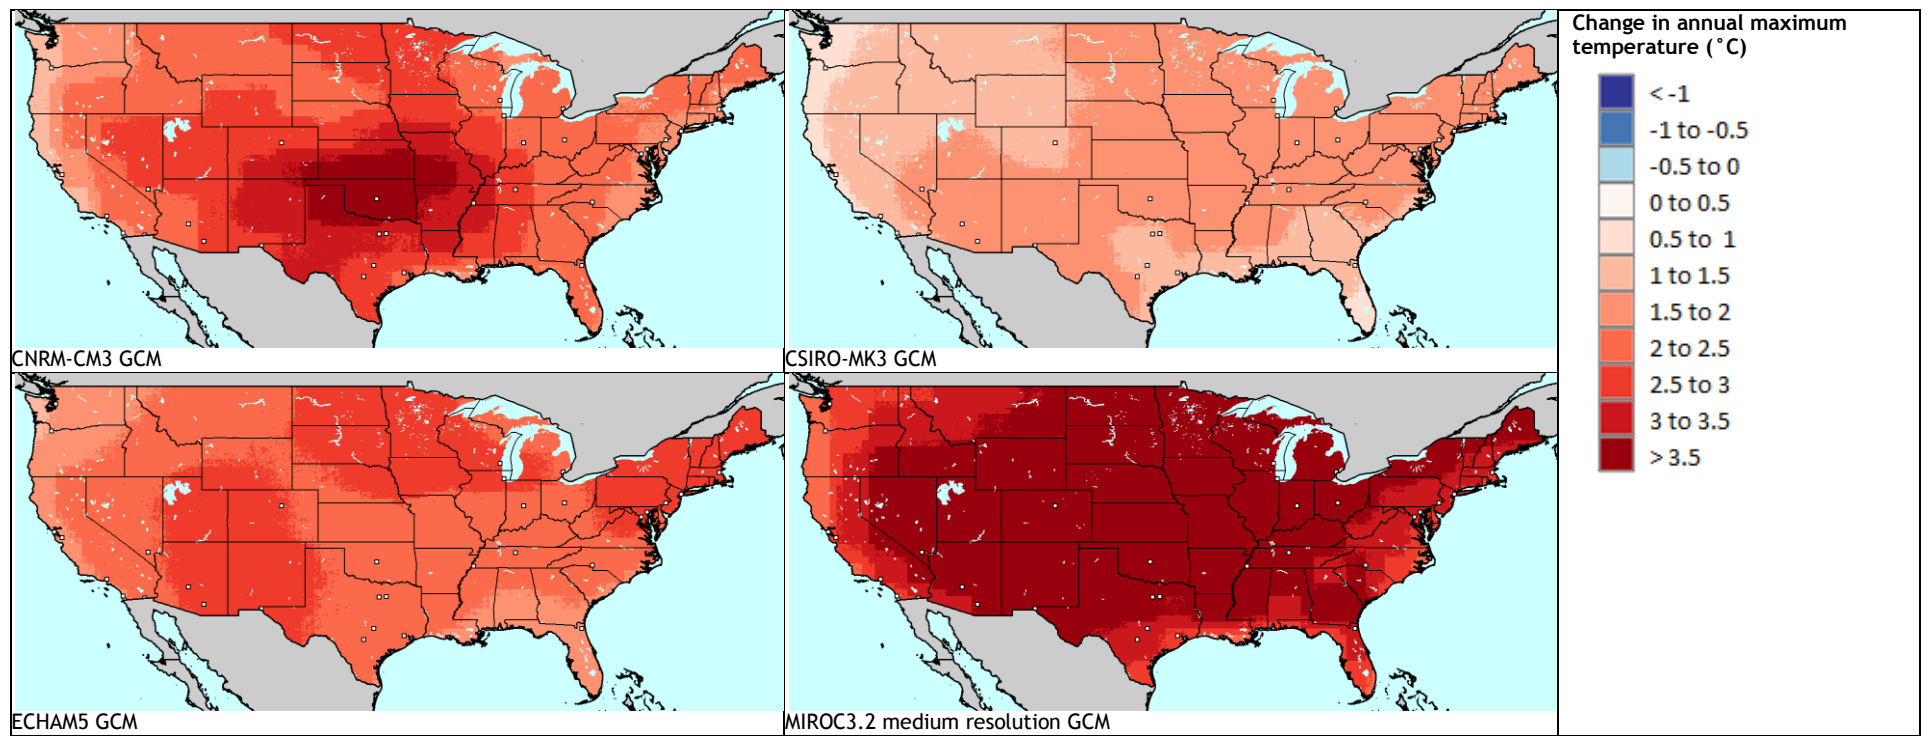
CNRM-CM3 GCM

CSIRO-MK3 GCM

ECHAM5 GCM

MIROC3.2 medium resolution GCM

Change in annual maximum temperature (°C)

< -1
-1 to -0.5
-0.5 to 0
0 to 0.5
0.5 to 1
1 to 1.5
1.5 to 2
2 to 2.5
2.5 to 3
3 to 3.5
> 3.5